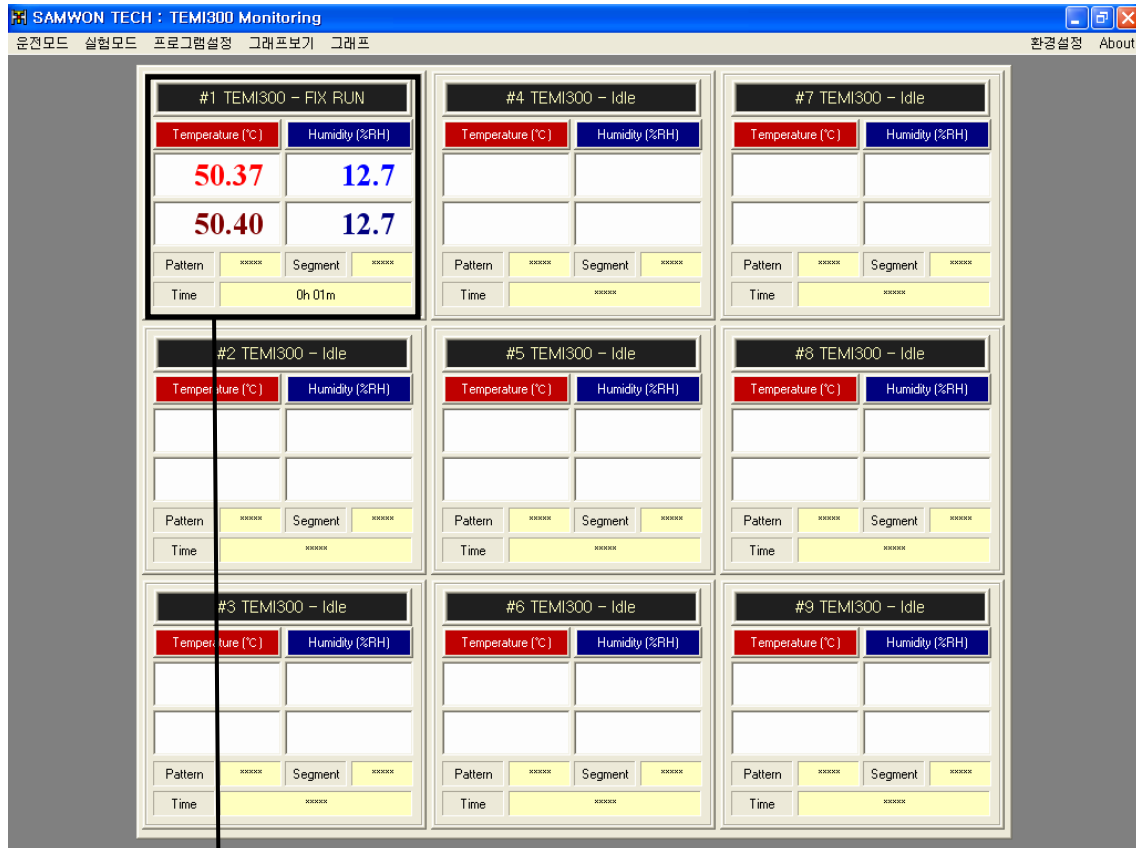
SAMWON TECH : TEMI300 Monitoring

운전모드 실험모드 프로그램설정 그래프보기 그래프 환경설정 About

#1 TEMI300 – FIX RUN
Temperature (℃) Humidity (%RH)
50.37 12.7
50.40 12.7
Pattern ***** Segment *****
Time 0h 01m

#4 TEMI300 – Idle
Temperature (℃) Humidity (%RH)
Pattern ***** Segment *****
Time *****

#7 TEMI300 – Idle
Temperature (℃) Humidity (%RH)
Pattern ***** Segment *****
Time *****

#2 TEMI300 – Idle
Temperature (℃) Humidity (%RH)
Pattern ***** Segment *****
Time *****

#5 TEMI300 – Idle
Temperature (℃) Humidity (%RH)
Pattern ***** Segment *****
Time *****

#8 TEMI300 – Idle
Temperature (℃) Humidity (%RH)
Pattern ***** Segment *****
Time *****

#3 TEMI300 – Idle
Temperature (℃) Humidity (%RH)
Pattern ***** Segment *****
Time *****

#6 TEMI300 – Idle
Temperature (℃) Humidity (%RH)
Pattern ***** Segment *****
Time *****

#9 TEMI300 – Idle
Temperature (℃) Humidity (%RH)
Pattern ***** Segment *****
Time *****